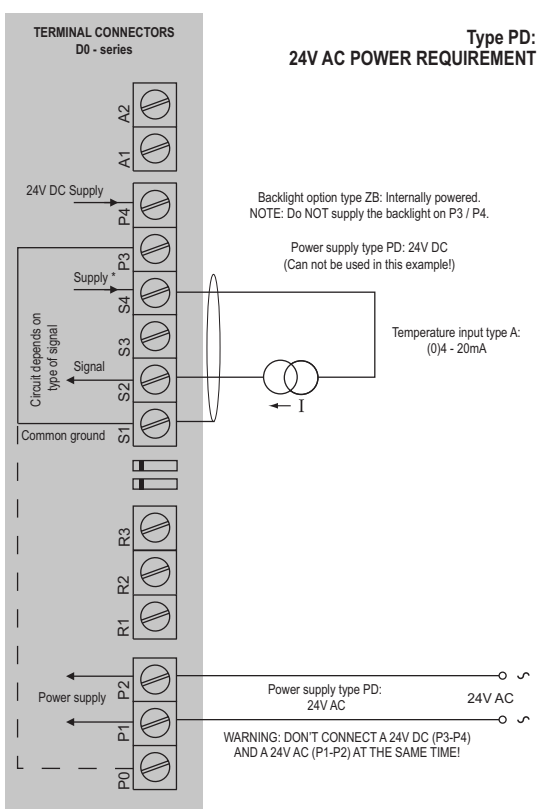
TERMINAL CONNECTORS
D0 - series

Type PD:
24V AC POWER REQUIREMENT

A2
A1
24V DC Supply
P4
P3
Supply *
S4
S3
Signal
S2
S1
Circuit depends on type of signal
Common ground

Backlight option type ZB: Internally powered.
NOTE: Do NOT supply the backlight on P3 / P4.

Power supply type PD: 24V DC
(Can not be used in this example!)

Temperature input type A:
(0)4 - 20mA

I

R3
R2
R1

Power supply
P2
P1
P0

Power supply type PD:
24V AC

24V AC

WARNING: DON'T CONNECT A 24V DC (P3-P4) AND A 24V AC (P1-P2) AT THE SAME TIME!